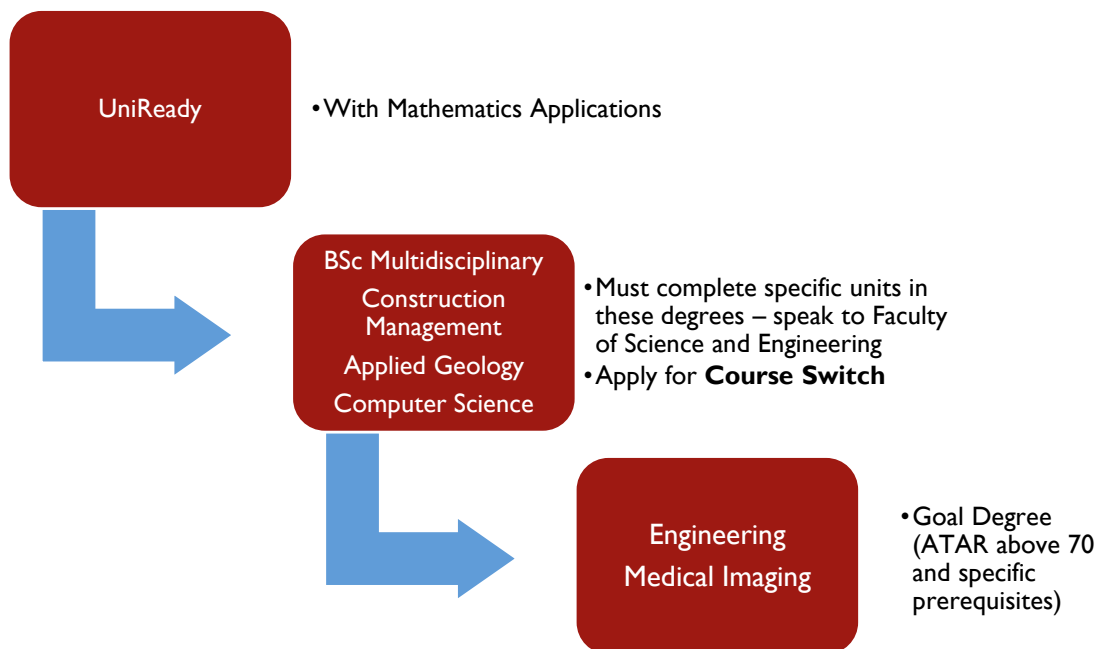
UniReady

• With Mathematics Applications

BSc Multidisciplinary
Construction Management
Applied Geology
Computer Science

• Must complete specific units in these degrees – speak to Faculty of Science and Engineering
• Apply for **Course Switch**

Engineering
Medical Imaging

• Goal Degree (ATAR above 70 and specific prerequisites)